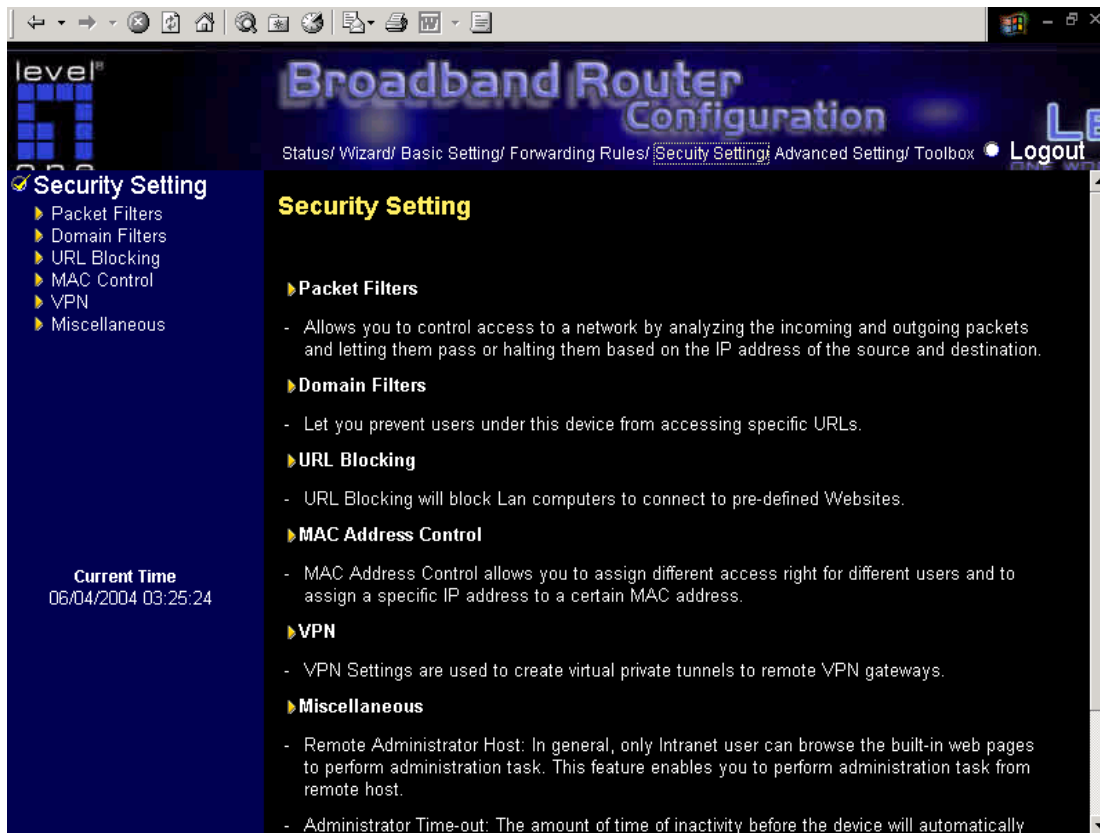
level®

Broadband Router
Configuration

Status/ Wizard/ Basic Setting/ Forwarding Rules/ Security Setting/ Advanced Setting/ Toolbox Logout

Security Setting
Packet Filters
Domain Filters
URL Blocking
MAC Control
VPN
Miscellaneous

Current Time
06/04/2004 03:25:24

Security Setting

Packet Filters

- Allows you to control access to a network by analyzing the incoming and outgoing packets and letting them pass or halting them based on the IP address of the source and destination.

Domain Filters

- Let you prevent users under this device from accessing specific URLs.

URL Blocking

- URL Blocking will block Lan computers to connect to pre-defined Websites.

MAC Address Control

- MAC Address Control allows you to assign different access right for different users and to assign a specific IP address to a certain MAC address.

VPN

- VPN Settings are used to create virtual private tunnels to remote VPN gateways.

Miscellaneous

- Remote Administrator Host: In general, only Intranet user can browse the built-in web pages to perform administration task. This feature enables you to perform administration task from remote host.

- Administrator Time-out: The amount of time of inactivity before the device will automatically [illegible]